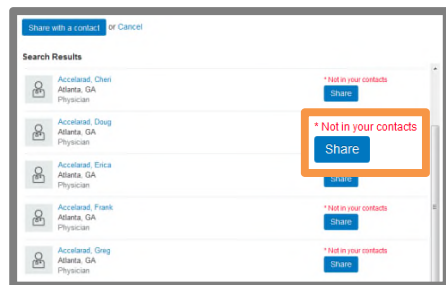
Share with a contact or Cancel

Search Results

Accelarad, Cheri
Atlanta, GA
Physician

* Not in your contacts
Share

Accelarad, Doug
Atlanta, GA
Physician

* Not in your contacts
Share

Accelarad, Erica
Atlanta, GA
Physician

Share

Accelarad, Frank
Atlanta, GA
Physician

* Not in your contacts
Share

Accelarad, Greg
Atlanta, GA
Physician

* Not in your contacts
Share